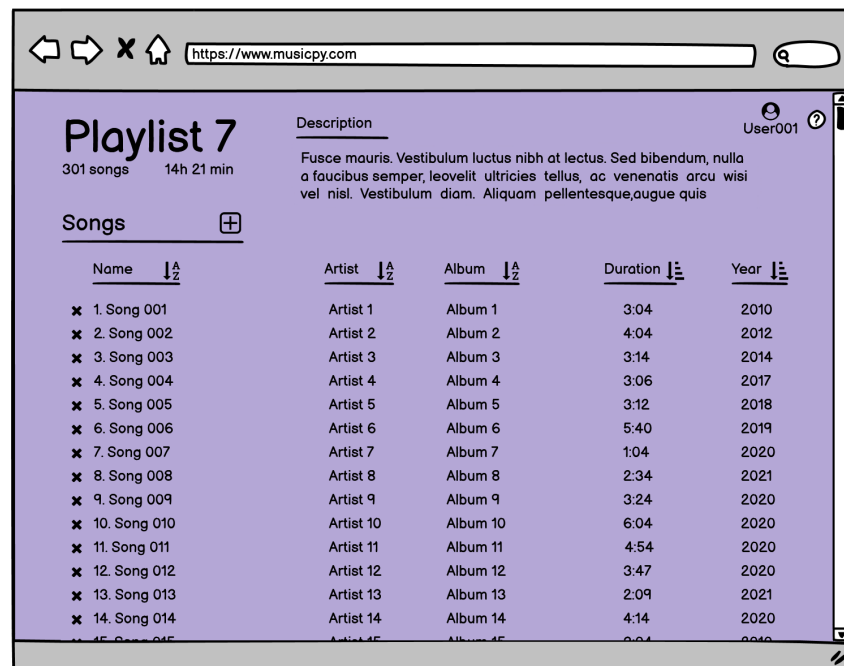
https://www.musicpy.com

Playlist 7
301 songs 14h 21 min

Description

Fusce mauris. Vestibulum luctus nibh at lectus. Sed bibendum, nulla a faucibus semper, leovelit ultricies tellus, ac venenatis arcu wisi vel nisl. Vestibulum diam. Aliquam pellentesque,augue quis

User001

Songs

| Name | Artist | Album | Duration | Year |
|---|---|---|---|---|
| 1. Song 001 | Artist 1 | Album 1 | 3:04 | 2010 |
| 2. Song 002 | Artist 2 | Album 2 | 4:04 | 2012 |
| 3. Song 003 | Artist 3 | Album 3 | 3:14 | 2014 |
| 4. Song 004 | Artist 4 | Album 4 | 3:06 | 2017 |
| 5. Song 005 | Artist 5 | Album 5 | 3:12 | 2018 |
| 6. Song 006 | Artist 6 | Album 6 | 5:40 | 2019 |
| 7. Song 007 | Artist 7 | Album 7 | 1:04 | 2020 |
| 8. Song 008 | Artist 8 | Album 8 | 2:34 | 2021 |
| 9. Song 009 | Artist 9 | Album 9 | 3:24 | 2020 |
| 10. Song 010 | Artist 10 | Album 10 | 6:04 | 2020 |
| 11. Song 011 | Artist 11 | Album 11 | 4:54 | 2020 |
| 12. Song 012 | Artist 12 | Album 12 | 3:47 | 2020 |
| 13. Song 013 | Artist 13 | Album 13 | 2:09 | 2021 |
| 14. Song 014 | Artist 14 | Album 14 | 4:14 | 2020 |
| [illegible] | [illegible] | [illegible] | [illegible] | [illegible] |